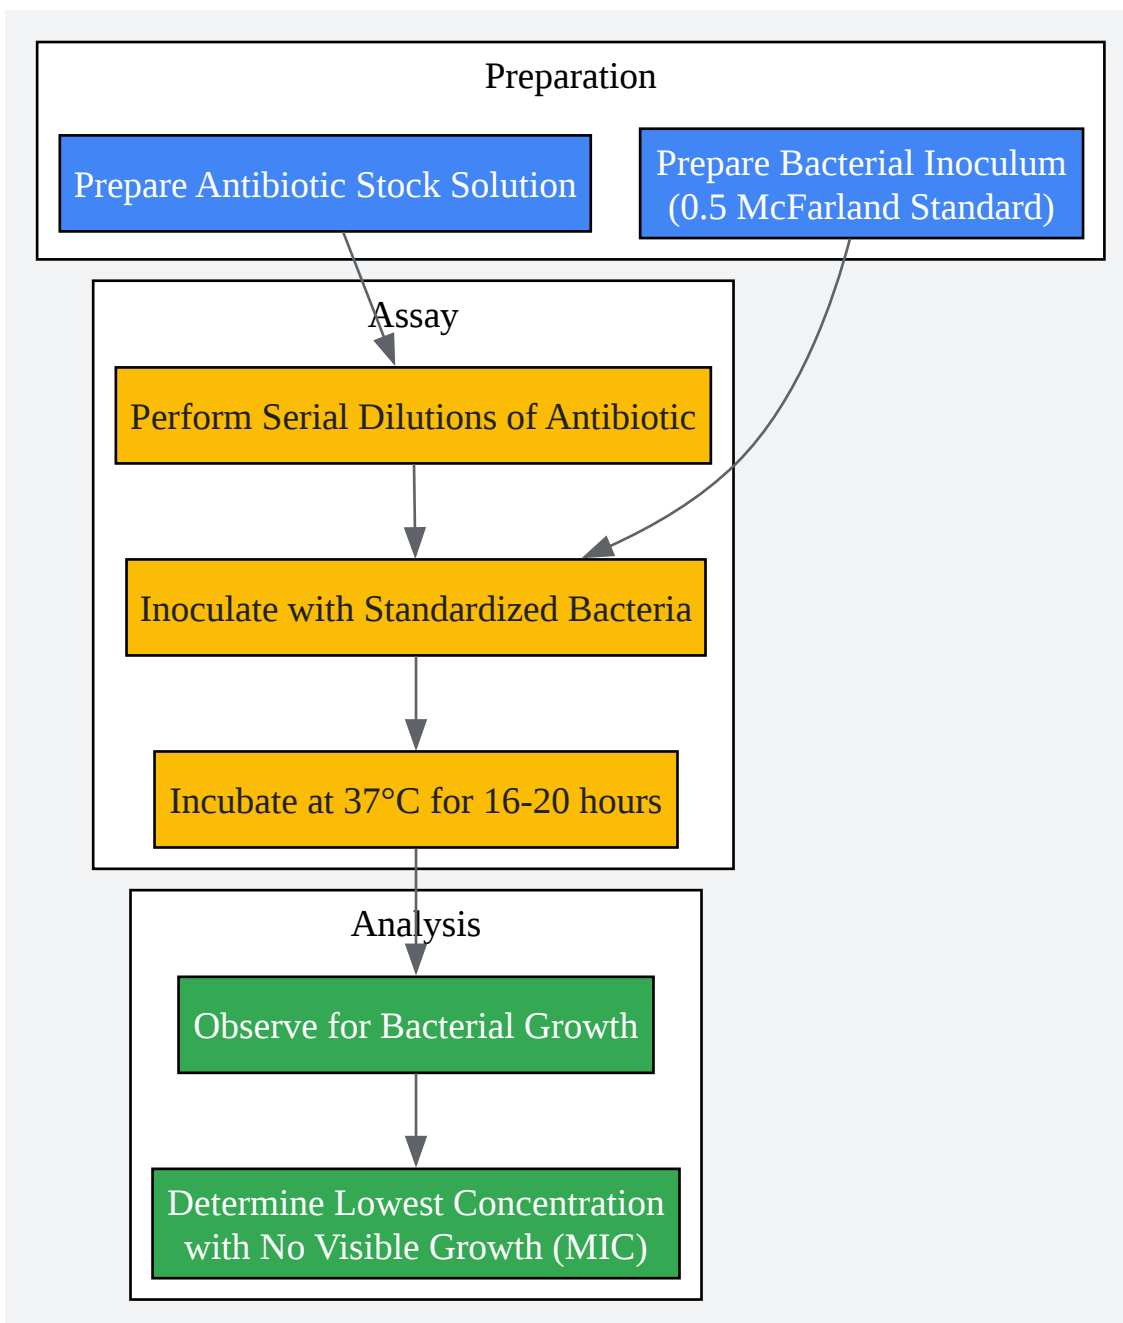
Preparation

Prepare Antibiotic Stock Solution

Prepare Bacterial Inoculum (0.5 McFarland Standard)

Assay

Perform Serial Dilutions of Antibiotic

Inoculate with Standardized Bacteria

Incubate at 37°C for 16-20 hours

Analysis

Observe for Bacterial Growth

Determine Lowest Concentration with No Visible Growth (MIC)